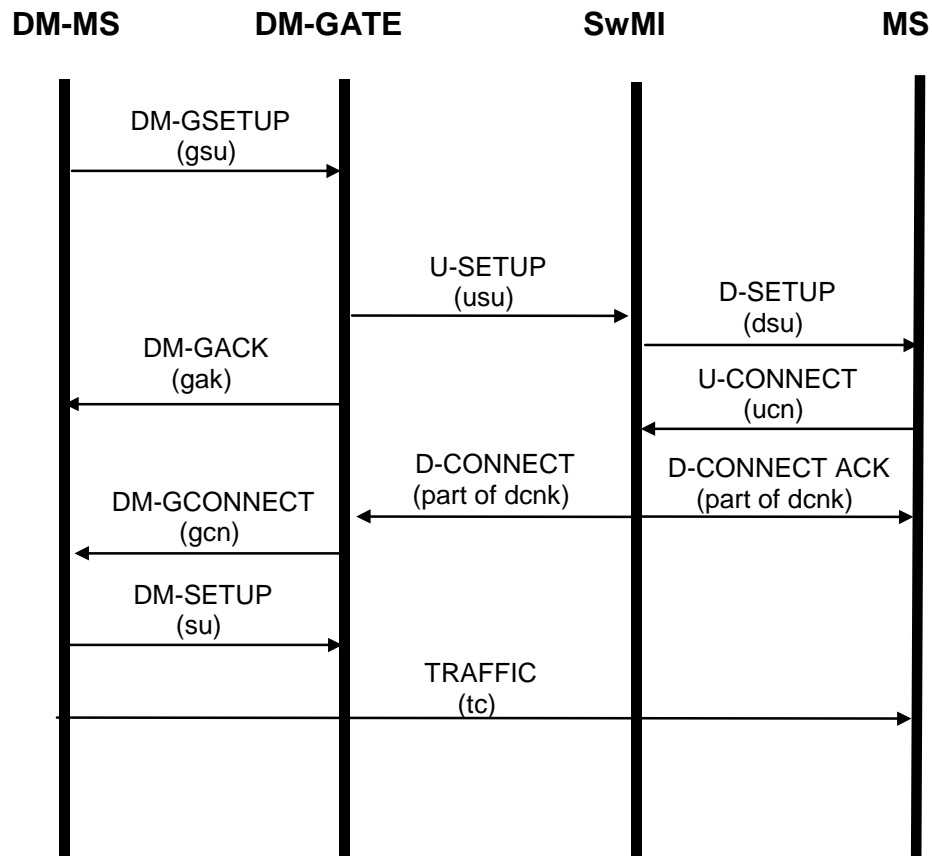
DM-MS DM-GATE SwMI MS

DM-GSETUP (gsu)

U-SETUP (usu)

D-SETUP (dsu)

DM-GACK (gak)

U-CONNECT (ucn)

D-CONNECT (part of dcnk)

D-CONNECT ACK (part of dcnk)

DM-GCONNECT (gcn)

DM-SETUP (su)

TRAFFIC (tc)